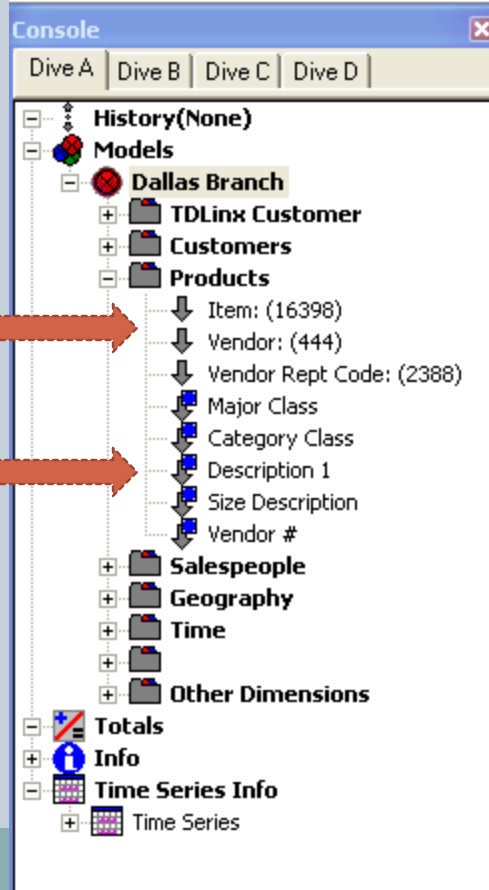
Console

Dive A | Dive B | Dive C | Dive D

History(None)
Models
Dallas Branch
TDLinx Customer
Customers
Products
Item: (16398)
Vendor: (444)
Vendor Rept Code: (2388)
Major Class
Category Class
Description 1
Size Description
Vendor #
Salespeople
Geography
Time
Other Dimensions
Totals
Info
Time Series Info
Time Series